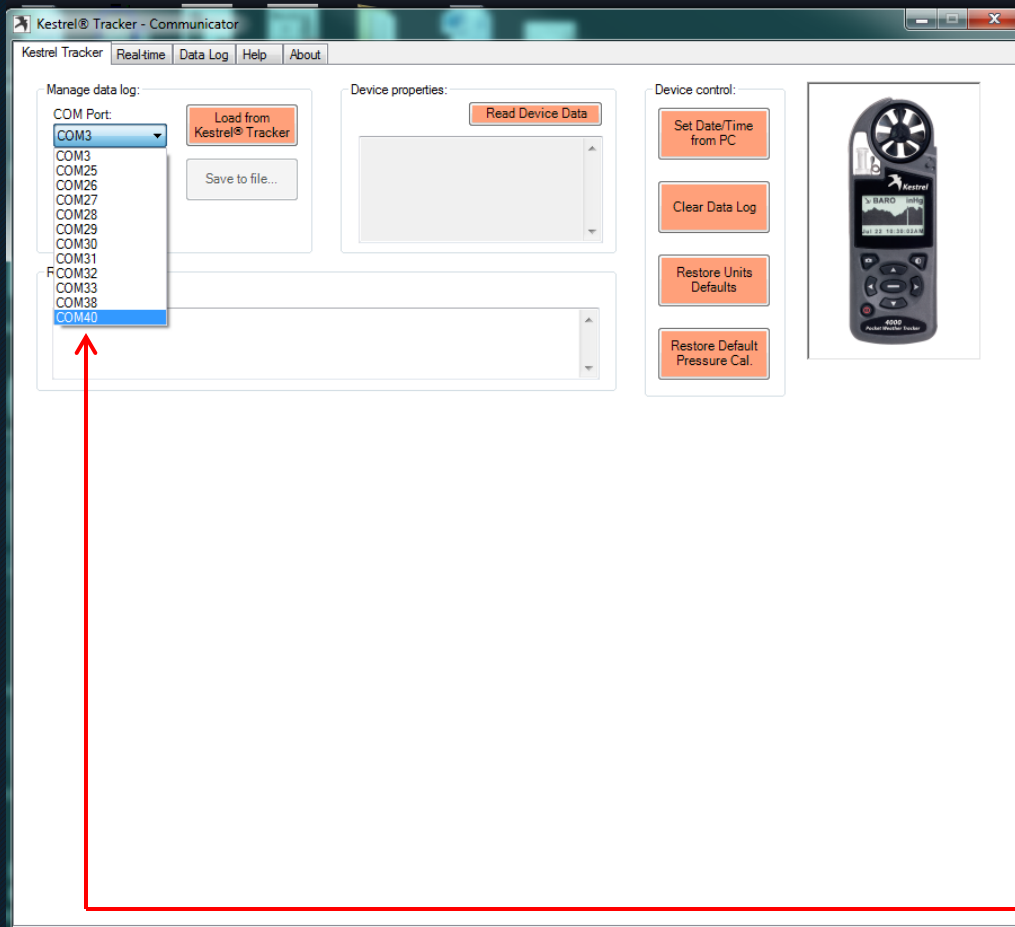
Kestrel® Tracker - Communicator

Kestrel Tracker | Real-time | Data Log | Help | About

Manage data log:

COM Port:

COM3

COM3
COM25
COM26
COM27
COM28
COM29
COM30
COM31
COM32
COM33
COM38
COM40

Load from Kestrel® Tracker

Save to file...

R

Device properties:

Read Device Data

Device control:

Set Date/Time from PC

Clear Data Log

Restore Units Defaults

Restore Default Pressure Cal.

Kestrel

BARO inHg

Jul 22 10:30:02AM

4000
Pocket Weather Tracker